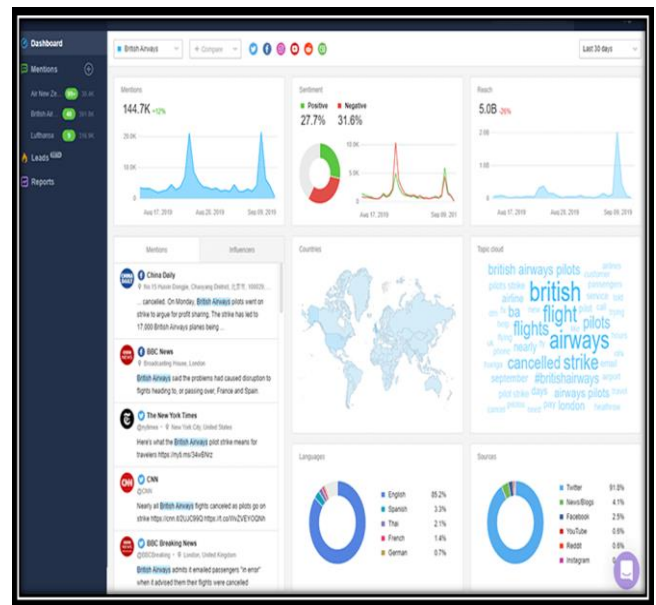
Dashboard

Mentions

Air New Ze...

British Air...

Lufthansa

Leads

Reports

British Airways

+ Compare

Last 30 days

Mentions

144.7K +12%

20.0K

10.0K

Aug 17, 2019

Aug 28, 2019

Sep 09, 2019

Sentiment

Positive

Negative

27.7%

31.6%

10.0K

5.0K

Aug 17, 2019

Sep 09, 201

Reach

5.0B -26%

2.0B

1.0B

Aug 17, 2019

Aug 28, 2019

Sep 09, 2019

Mentions

Influencers

China Daily

No.15 Huixin Dongjie, Chaoyang District, 北京市, 100029...

... cancelled. On Monday, British Airways pilots went on strike to argue for profit sharing. The strike has led to 17,000 British Airways planes being ...

BBC News

Broadcasting House, London

British Airways said the problems had caused disruption to flights heading to, or passing over, France and Spain.

The New York Times

@nytimes · New York City, United States

Here's what the British Airways pilot strike means for travelers https://nyti.ms/34v6Nrz

CNN

@CNN

Nearly all British Airways flights canceled as pilots go on strike https://cnn.it/2UJC99Q https://t.co/iWZVEYOQNh

BBC Breaking News

@BBCBreaking · London, United Kingdom

British Airways admits it emailed passengers "in error" when it advised them their flights were cancelled

Countries

Topic cloud

british airways pilots british flight ba flights pilots airways cancelled strike #britishairways airways pilots nearly airline london september pilot strike days

Languages

English 85.2%

Spanish 3.3%

Thai 2.1%

French 1.4%

German 0.7%

Sources

Twitter 91.8%

News/Blogs 4.1%

Facebook 2.5%

YouTube 0.6%

Reddit 0.6%

Instagram 0.4%